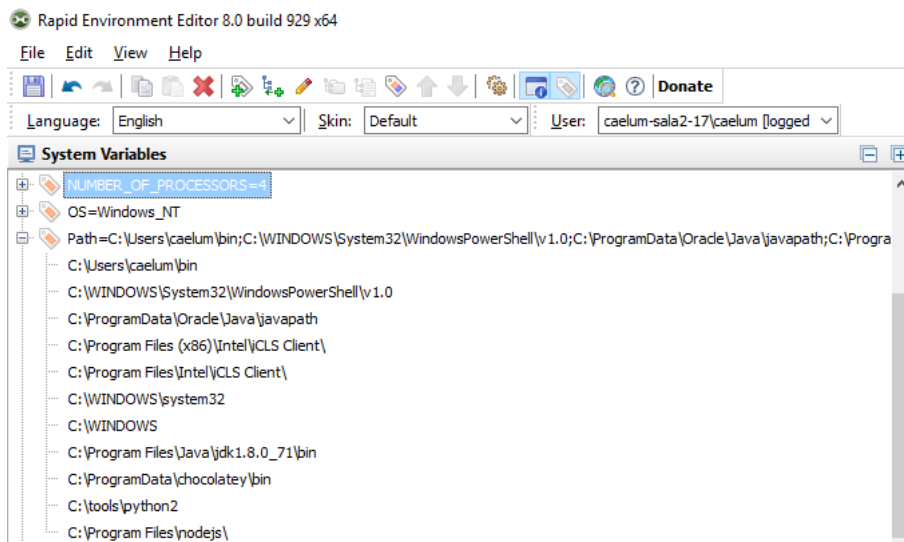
Rapid Environment Editor 8.0 build 929 x64

File Edit View Help

Donate

Language: English Skin: Default User: caelum-sala2-17\caelum [logged

System Variables

NUMBER_OF_PROCESSORS=4

OS=Windows_NT

Path=C:\Users\caelum\bin;C:\WINDOWS\System32\WindowsPowerShell\v1.0;C:\ProgramData\Oracle\Java\javapath;C:\Progra

C:\Users\caelum\bin

C:\WINDOWS\System32\WindowsPowerShell\v1.0

C:\ProgramData\Oracle\Java\javapath

C:\Program Files (x86)\Intel\iCLS Client\

C:\Program Files\Intel\iCLS Client\

C:\WINDOWS\system32

C:\WINDOWS

C:\Program Files\Java\jdk1.8.0_71\bin

C:\ProgramData\chocolatey\bin

C:\tools\python2

C:\Program Files\nodejs\